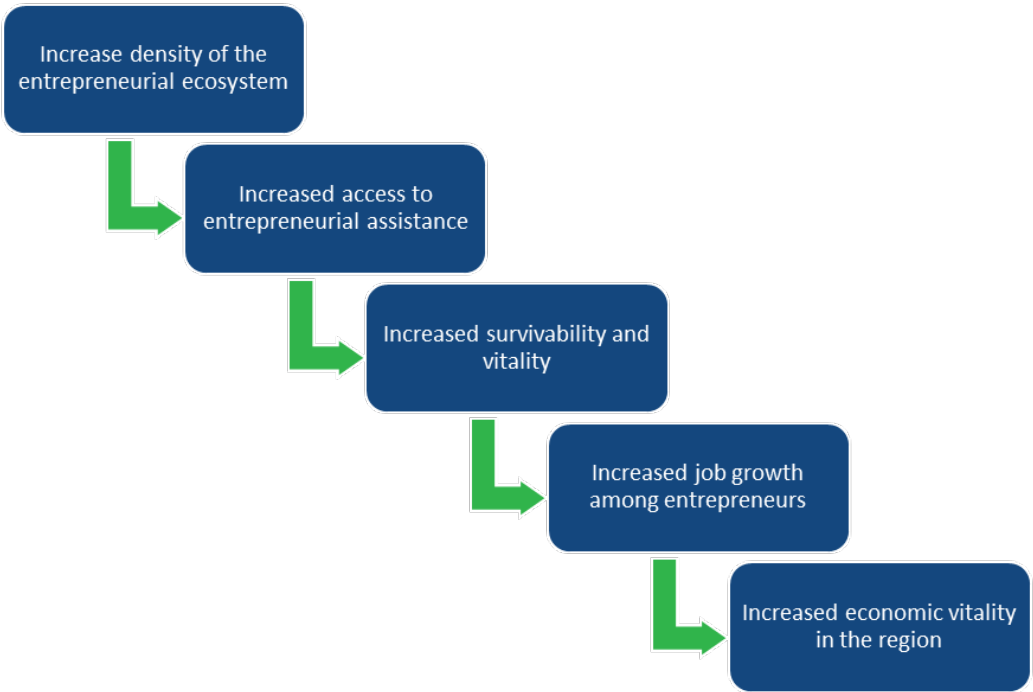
Increase density of the entrepreneurial ecosystem

Increased access to entrepreneurial assistance

Increased survivability and vitality

Increased job growth among entrepreneurs

Increased economic vitality in the region